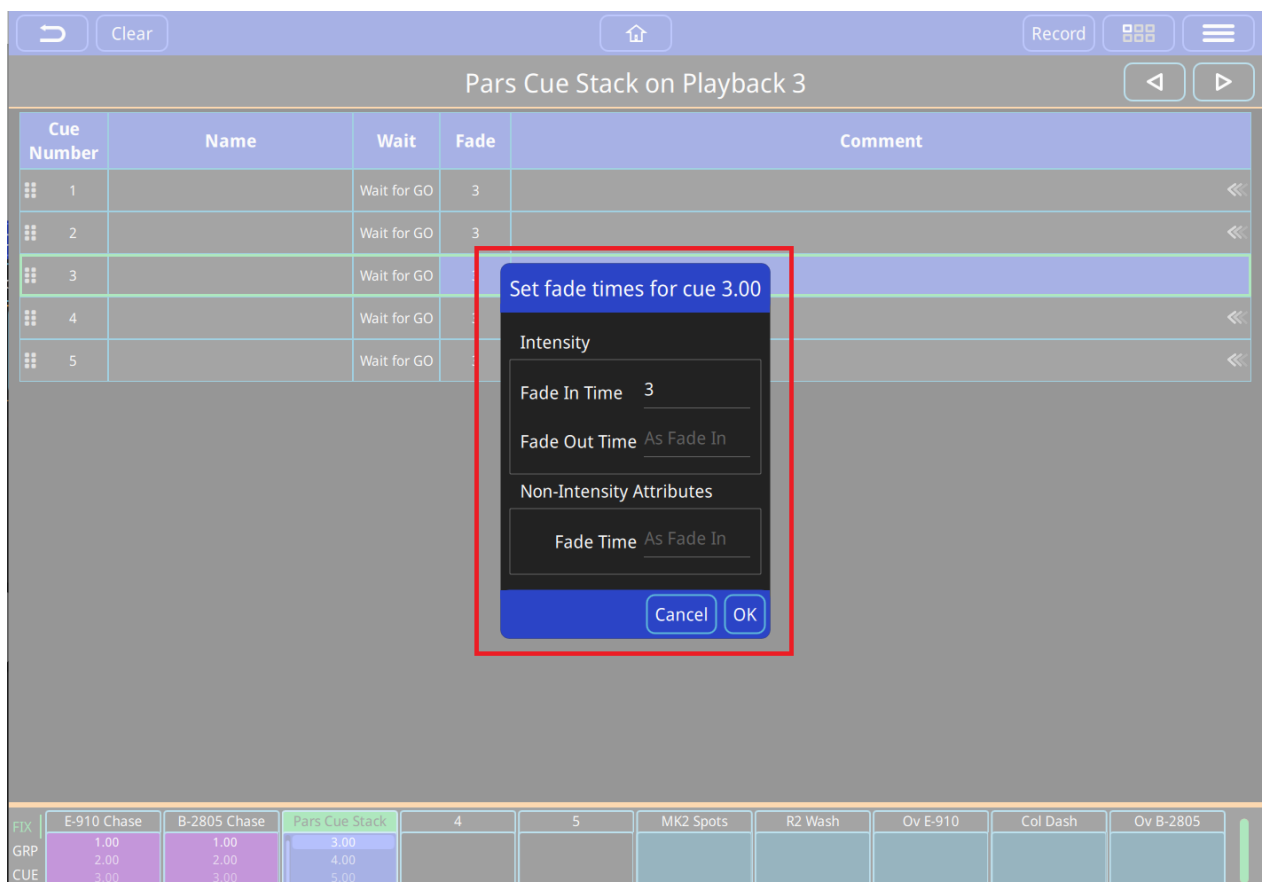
Clear

Record

Pars Cue Stack on Playback 3

| Cue Number | Name | Wait | Fade | Comment |
|---|---|---|---|---|
| 1 | | Wait for GO | 3 | |
| 2 | | Wait for GO | 3 | |
| 3 | | Wait for GO | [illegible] | |
| 4 | | Wait for GO | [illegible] | |
| 5 | | Wait for GO | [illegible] | |

Set fade times for cue 3.00

Intensity

Fade In Time 3

Fade Out Time As Fade In

Non-Intensity Attributes

Fade Time As Fade In

Cancel OK

FIX
GRP
CUE

E-910 Chase 1.00 2.00 3.00
B-2805 Chase 1.00 2.00 3.00
Pars Cue Stack 3.00 4.00 5.00
4
5
MK2 Spots
R2 Wash
Ov E-910
Col Dash
Ov B-2805